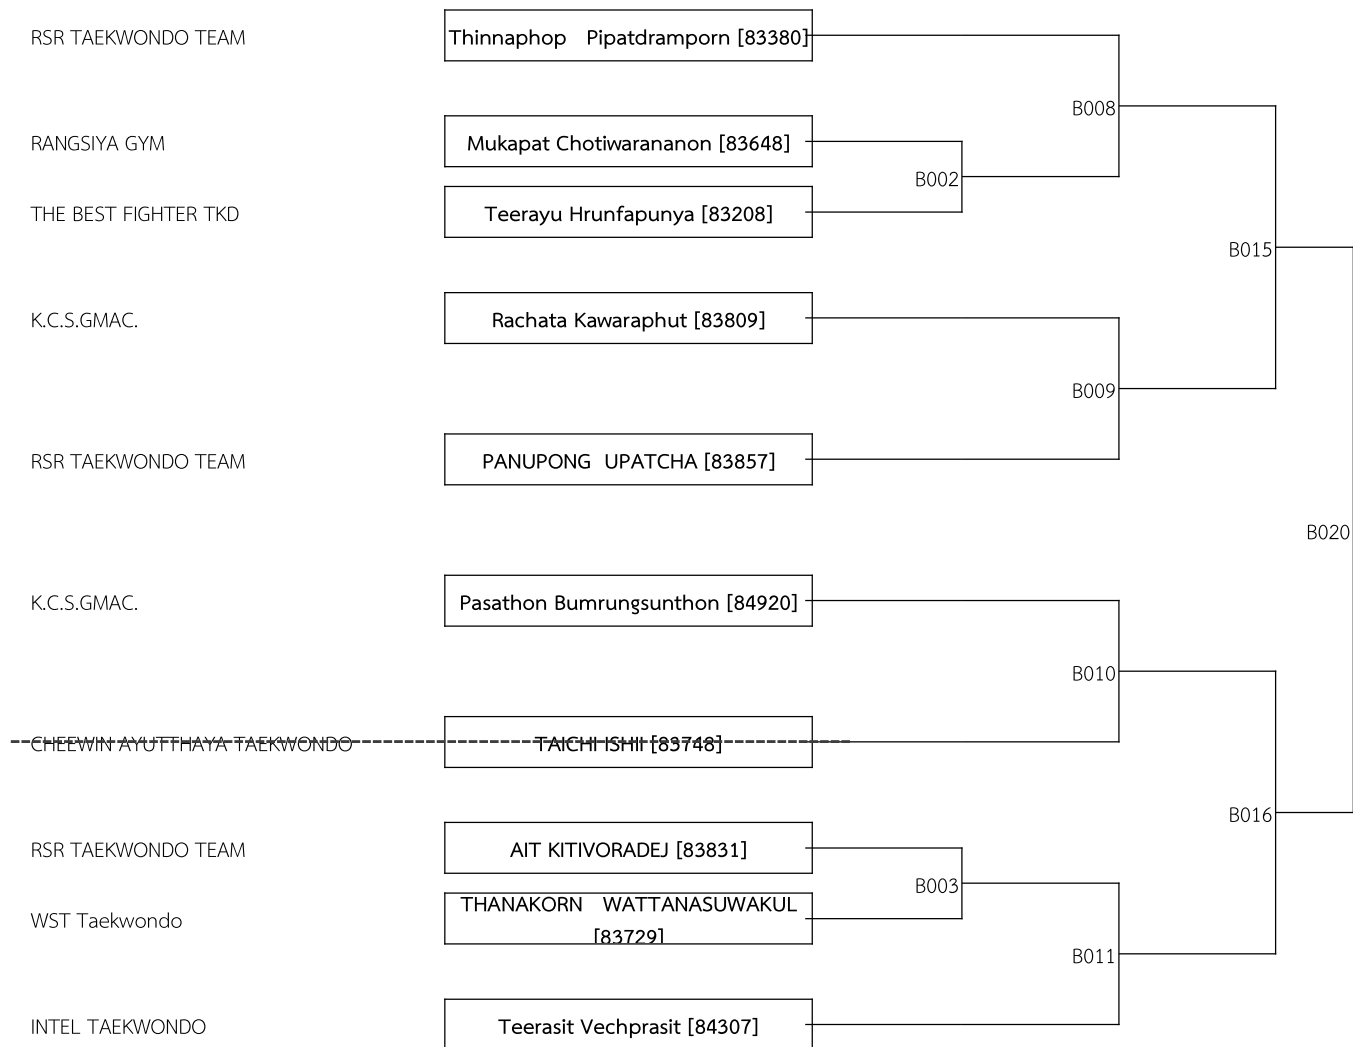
RSR TAEKWONDO TEAM
Thinnaphop Pipatdramporn [83380]

RANGSIYA GYM
Mukapat Chotiwarananon [83648]

THE BEST FIGHTER TKD
Teerayu Hrunfapunya [83208]

K.C.S.GMAC.
Rachata Kawaraphut [83809]

RSR TAEKWONDO TEAM
PANUPONG UPATCHA [83857]

K.C.S.GMAC.
Pasathon Bumrungsunthon [84920]

CHEEWIN AYUTTHAYA TAEKWONDO
TAICHI ISHII [83748]

RSR TAEKWONDO TEAM
AIT KITIVORADEJ [83831]

WST Taekwondo
THANAKORN WATTANASUWAKUL [83729]

INTEL TAEKWONDO
Teerasit Vechprasit [84307]

B008
B002
B015
B009
B020
B010
B016
B003
B011